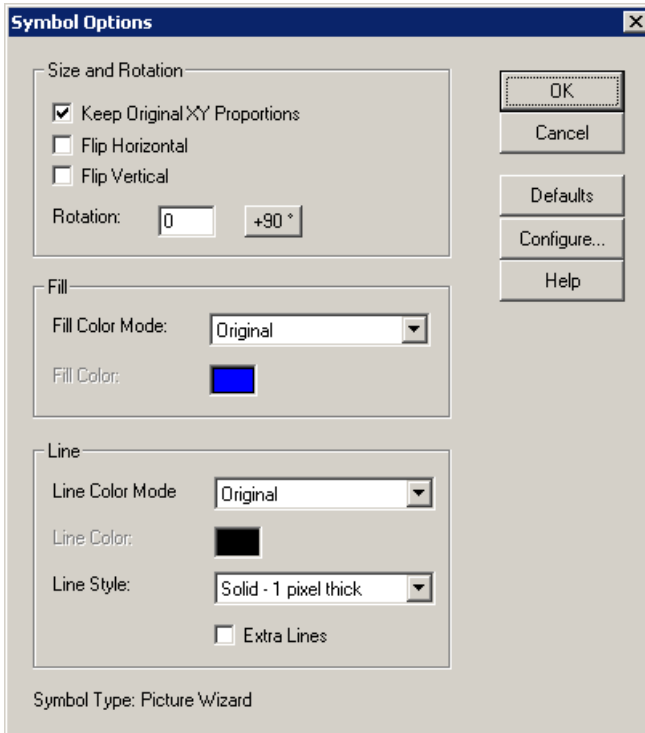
Symbol Options

Size and Rotation

Keep Original XY Proportions

Flip Horizontal

Flip Vertical

Rotation: 0 +90 °

OK

Cancel

Defaults

Configure...

Help

Fill

Fill Color Mode: Original

Fill Color:

Line

Line Color Mode Original

Line Color:

Line Style: Solid - 1 pixel thick

Extra Lines

Symbol Type: Picture Wizard